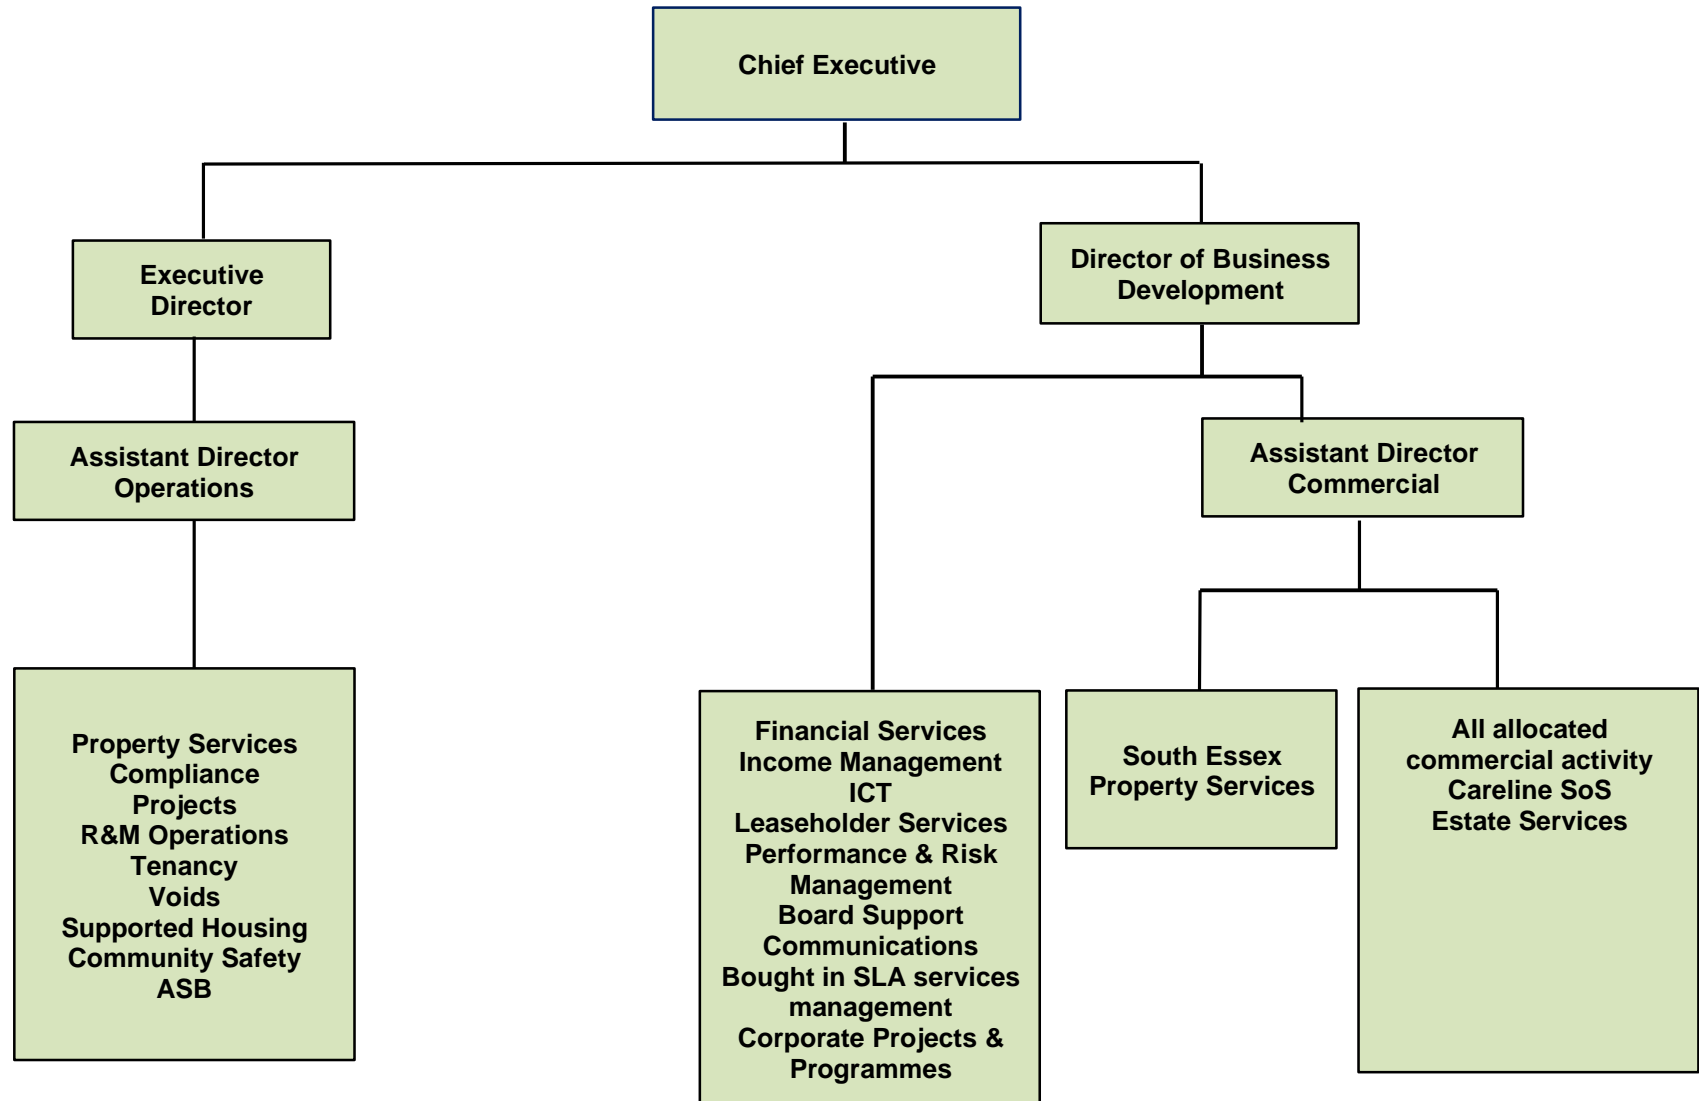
Chief Executive

Executive Director

Director of Business Development

Assistant Director Operations

Assistant Director Commercial

Property Services
Compliance
Projects
R&M Operations
Tenancy
Voids
Supported Housing
Community Safety
ASB

Financial Services
Income Management
ICT
Leaseholder Services
Performance & Risk Management
Board Support
Communications
Bought in SLA services management
Corporate Projects & Programmes

South Essex Property Services

All allocated commercial activity
Careline SoS
Estate Services